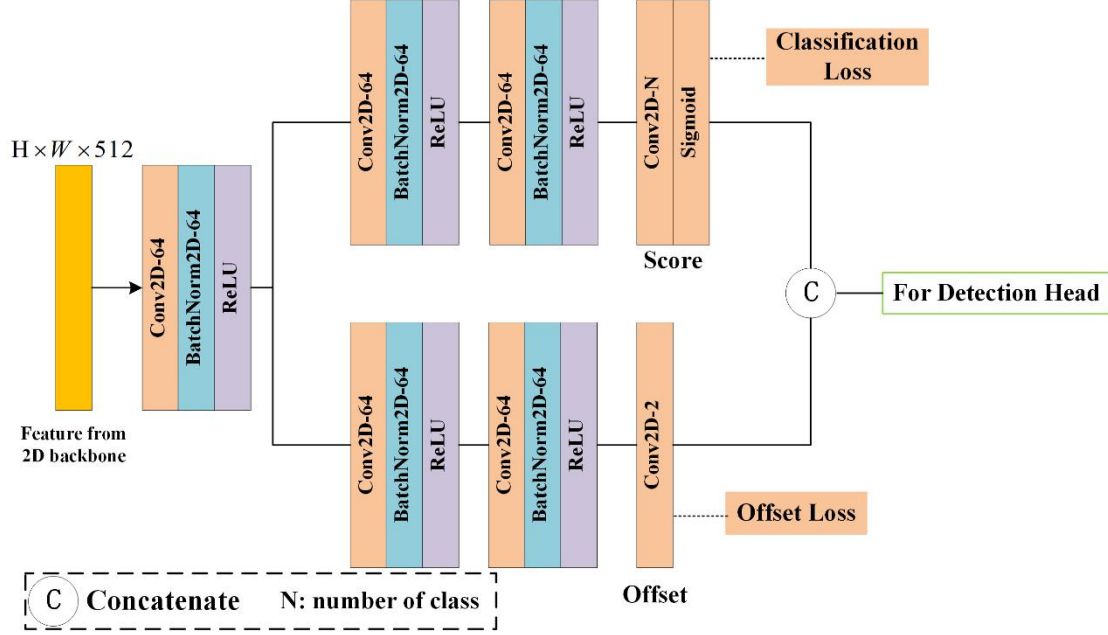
H × $W$ × 512

Feature from 2D backbone

Conv2D-64
BatchNorm2D-64
ReLU

Conv2D-64
BatchNorm2D-64
ReLU

Conv2D-64
BatchNorm2D-64
ReLU

Conv2D-N
Sigmoid

Classification Loss

Score

C

For Detection Head

Conv2D-64
BatchNorm2D-64
ReLU

Conv2D-64
BatchNorm2D-64
ReLU

Conv2D-2

Offset Loss

Offset

C Concatenate N: number of class